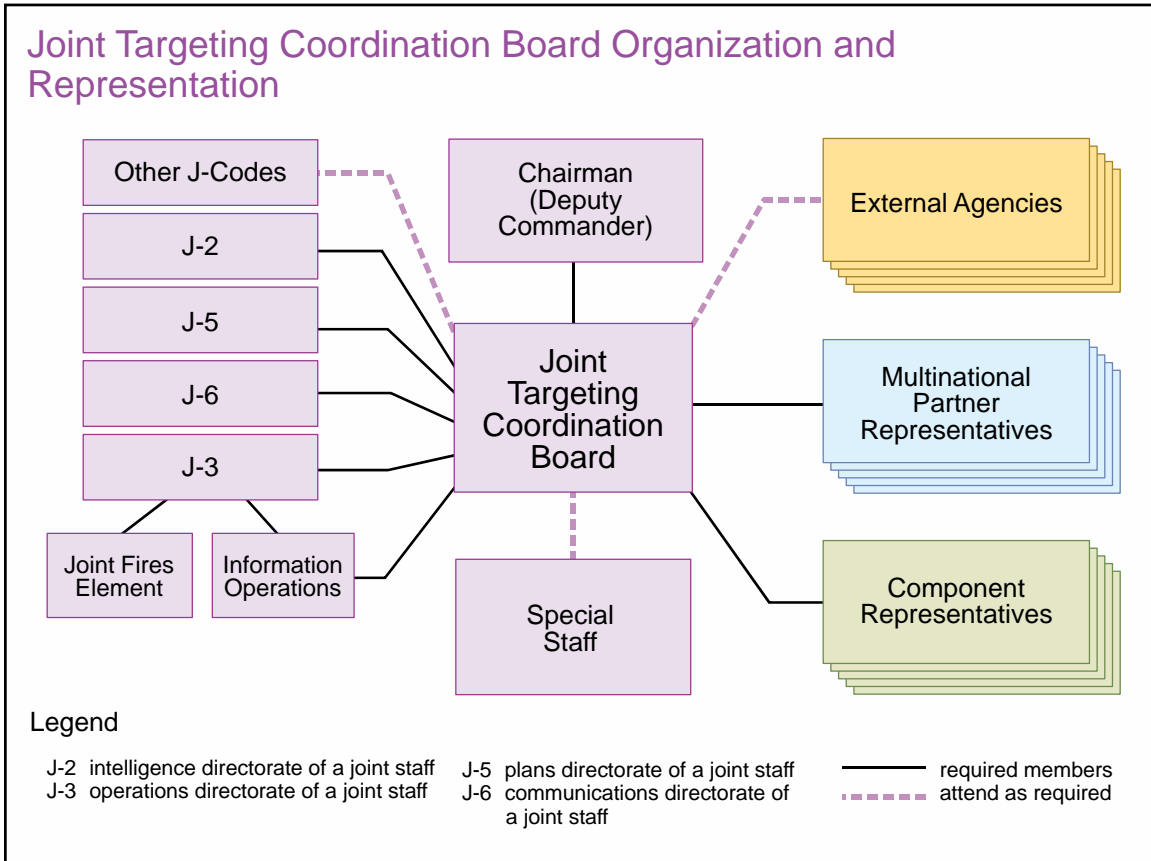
Joint Targeting Coordination Board Organization and Representation

Other J-Codes

J-2

J-5

J-6

J-3

Joint Fires Element

Information Operations

Chairman (Deputy Commander)

Joint Targeting Coordination Board

Special Staff

External Agencies

Multinational Partner Representatives

Component Representatives

Legend

J-2 intelligence directorate of a joint staff
J-3 operations directorate of a joint staff

J-5 plans directorate of a joint staff
J-6 communications directorate of a joint staff

required members
attend as required